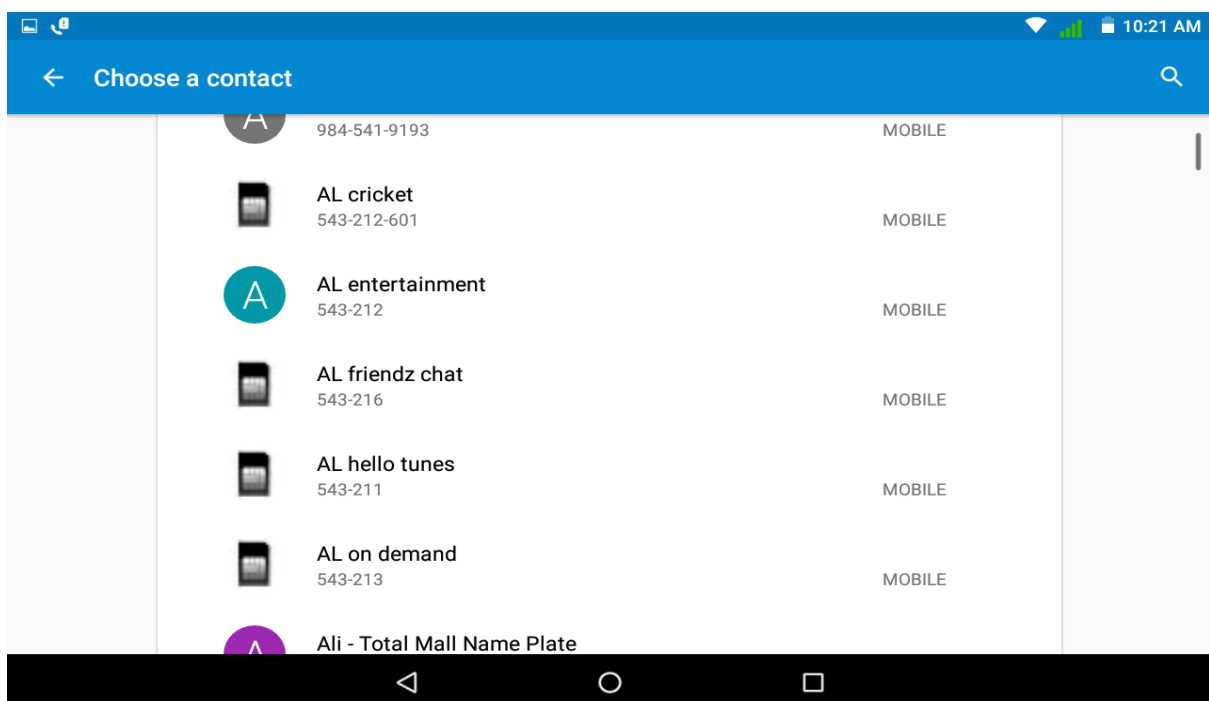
10:21 AM

Choose a contact

A
984-541-9193
MOBILE

AL cricket
543-212-601
MOBILE

A
AL entertainment
543-212
MOBILE

AL friendz chat
543-216
MOBILE

AL hello tunes
543-211
MOBILE

AL on demand
543-213
MOBILE

A
Ali - Total Mall Name Plate